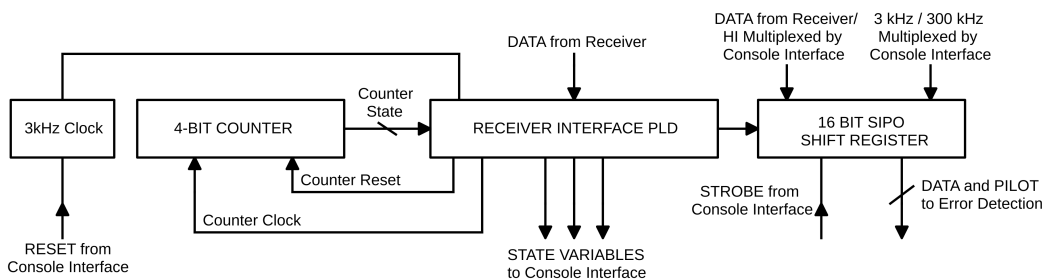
DATA from Receiver/
HI Multiplexed by
Console Interface

3 kHz / 300 kHz
Multiplexed by
Console Interface

DATA from Receiver

3kHz Clock

4-BIT COUNTER

Counter
State

RECEIVER INTERFACE PLD

16 BIT SIPO
SHIFT REGISTER

Counter Reset

Counter Clock

STROBE from
Console Interface

DATA and PILOT
to Error Detection

RESET from
Console Interface

STATE VARIABLES
to Console Interface